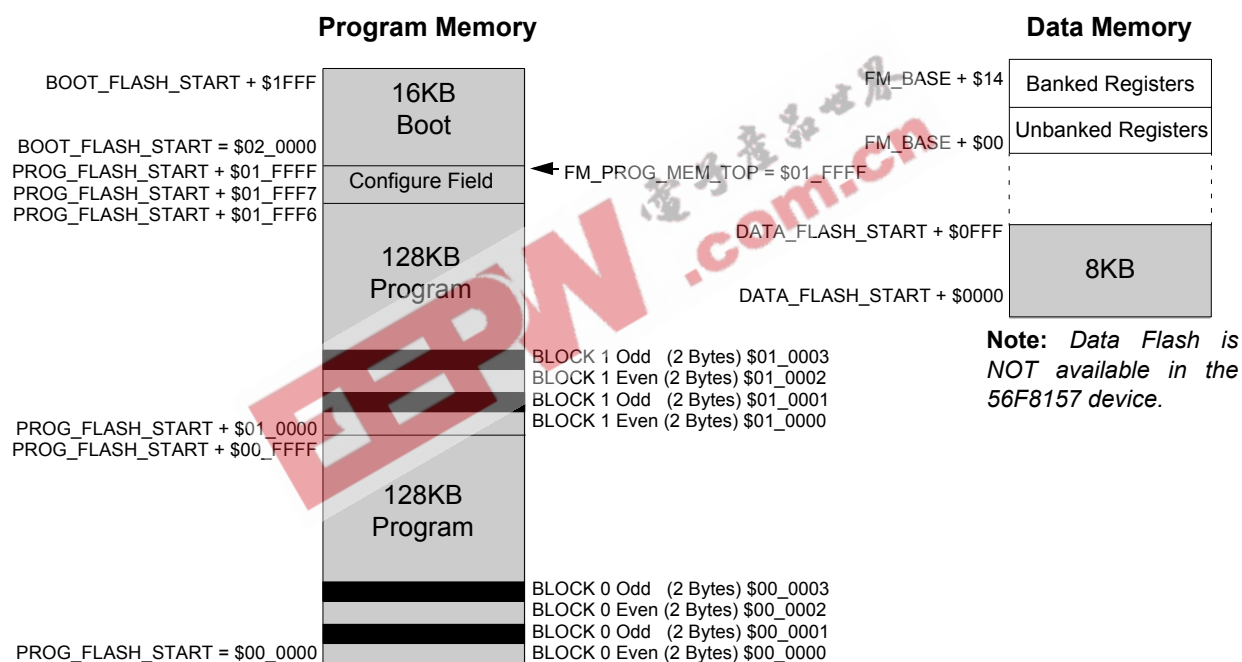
Program Memory

Data Memory

BOOT_FLASH_START + $1FFF

16KB Boot

BOOT_FLASH_START = $02_0000

PROG_FLASH_START + $01_FFFF

PROG_FLASH_START + $01_FFF7

PROG_FLASH_START + $01_FFF6

Configure Field

FM_PROG_MEM_TOP = $01_FFFF

128KB Program

BLOCK 1 Odd (2 Bytes) $01_0003
BLOCK 1 Even (2 Bytes) $01_0002
BLOCK 1 Odd (2 Bytes) $01_0001
BLOCK 1 Even (2 Bytes) $01_0000

PROG_FLASH_START + $01_0000

PROG_FLASH_START + $00_FFFF

128KB Program

BLOCK 0 Odd (2 Bytes) $00_0003
BLOCK 0 Even (2 Bytes) $00_0002
BLOCK 0 Odd (2 Bytes) $00_0001
BLOCK 0 Even (2 Bytes) $00_0000

PROG_FLASH_START = $00_0000

FM_BASE + $14

Banked Registers

FM_BASE + $00

Unbanked Registers

DATA_FLASH_START + $0FFF

8KB

DATA_FLASH_START + $0000

Note: Data Flash is NOT available in the 56F8157 device.

电子产品世界 EEPW .com.cn